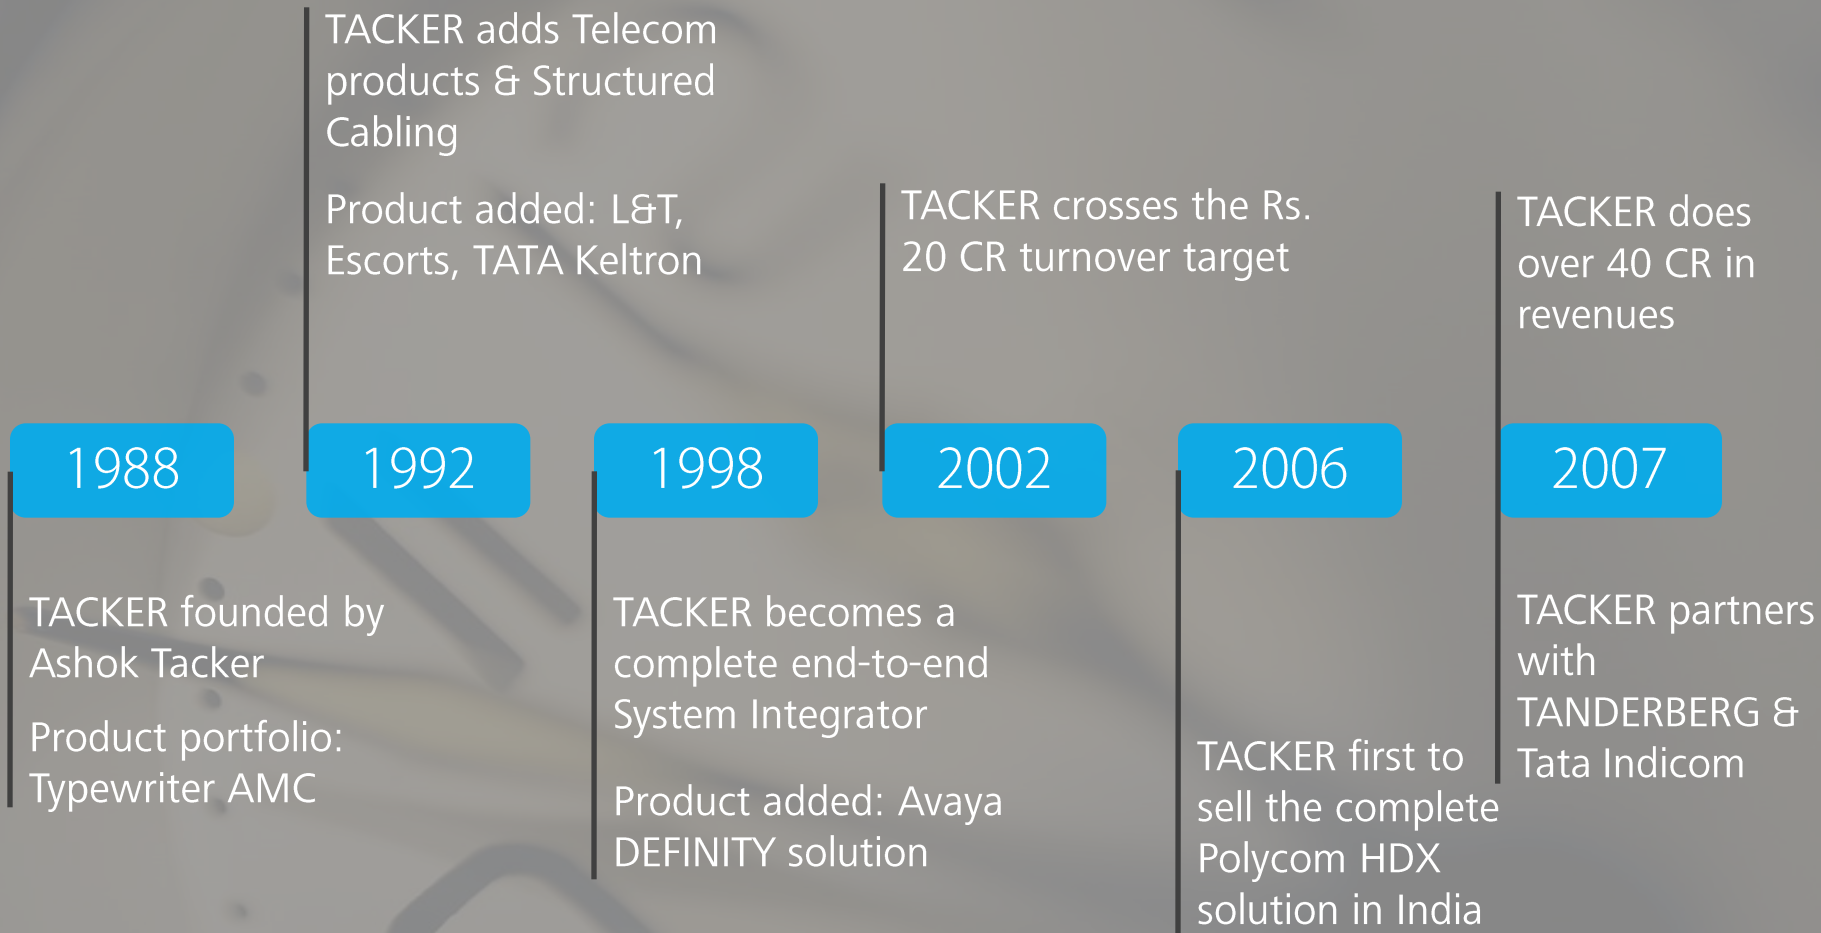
TACKER adds Telecom products & Structured Cabling

Product added: L&T, Escorts, TATA Keltron

TACKER crosses the Rs. 20 CR turnover target

TACKER does over 40 CR in revenues

1988

1992

1998

2002

2006

2007

TACKER founded by Ashok Tacker

Product portfolio: Typewriter AMC

TACKER becomes a complete end-to-end System Integrator

Product added: Avaya DEFINITY solution

TACKER first to sell the complete Polycom HDX solution in India

TACKER partners with TANDERBERG & Tata Indicom